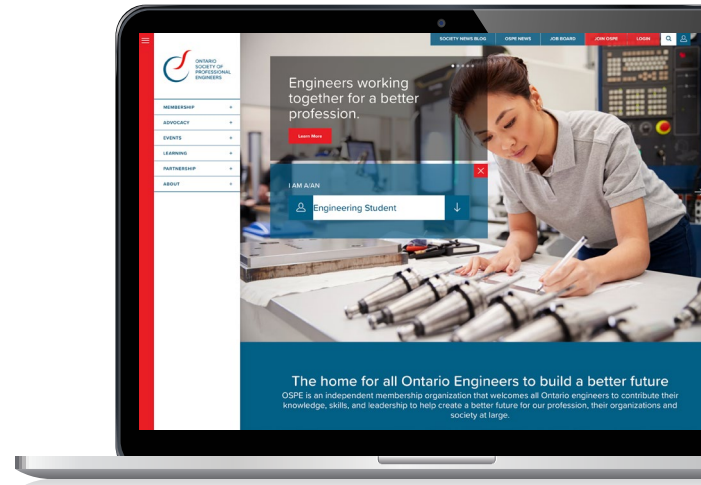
ONTARIO SOCIETY OF PROFESSIONAL ENGINEERS

SOCIETY NEWS BLOG OSPE NEWS JOB BOARD JOIN OSPE LOGIN

MEMBERSHIP +
ADVOCACY +
EVENTS +
LEARNING +
PARTNERSHIP +
ABOUT +

Engineers working together for a better profession.

Learn More

I AM A/AN

Engineering Student

The home for all Ontario Engineers to build a better future

OSPE is an independent membership organization that welcomes all Ontario engineers to contribute their knowledge, skills, and leadership to help create a better future for our profession, their organizations and society at large.